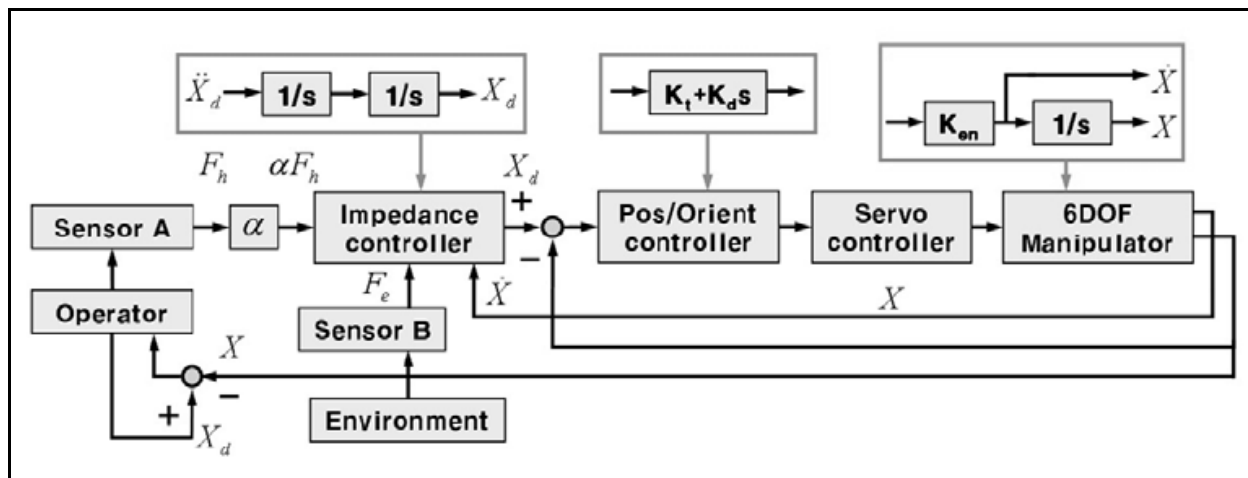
$\ddot{X}_d$ 1/s 1/s $X_d$

$K_t+K_d s$

$K_{en}$ 1/s $\dot{X}$ $X$

$F_h$ $\alpha F_h$ $X_d$

+

Sensor A $\alpha$ Impedance controller Pos/Orient controller Servo controller 6DOF Manipulator

−

$F_e$ $\dot{X}$ $X$

Operator

Sensor B

$X$

−

+ $X_d$

Environment